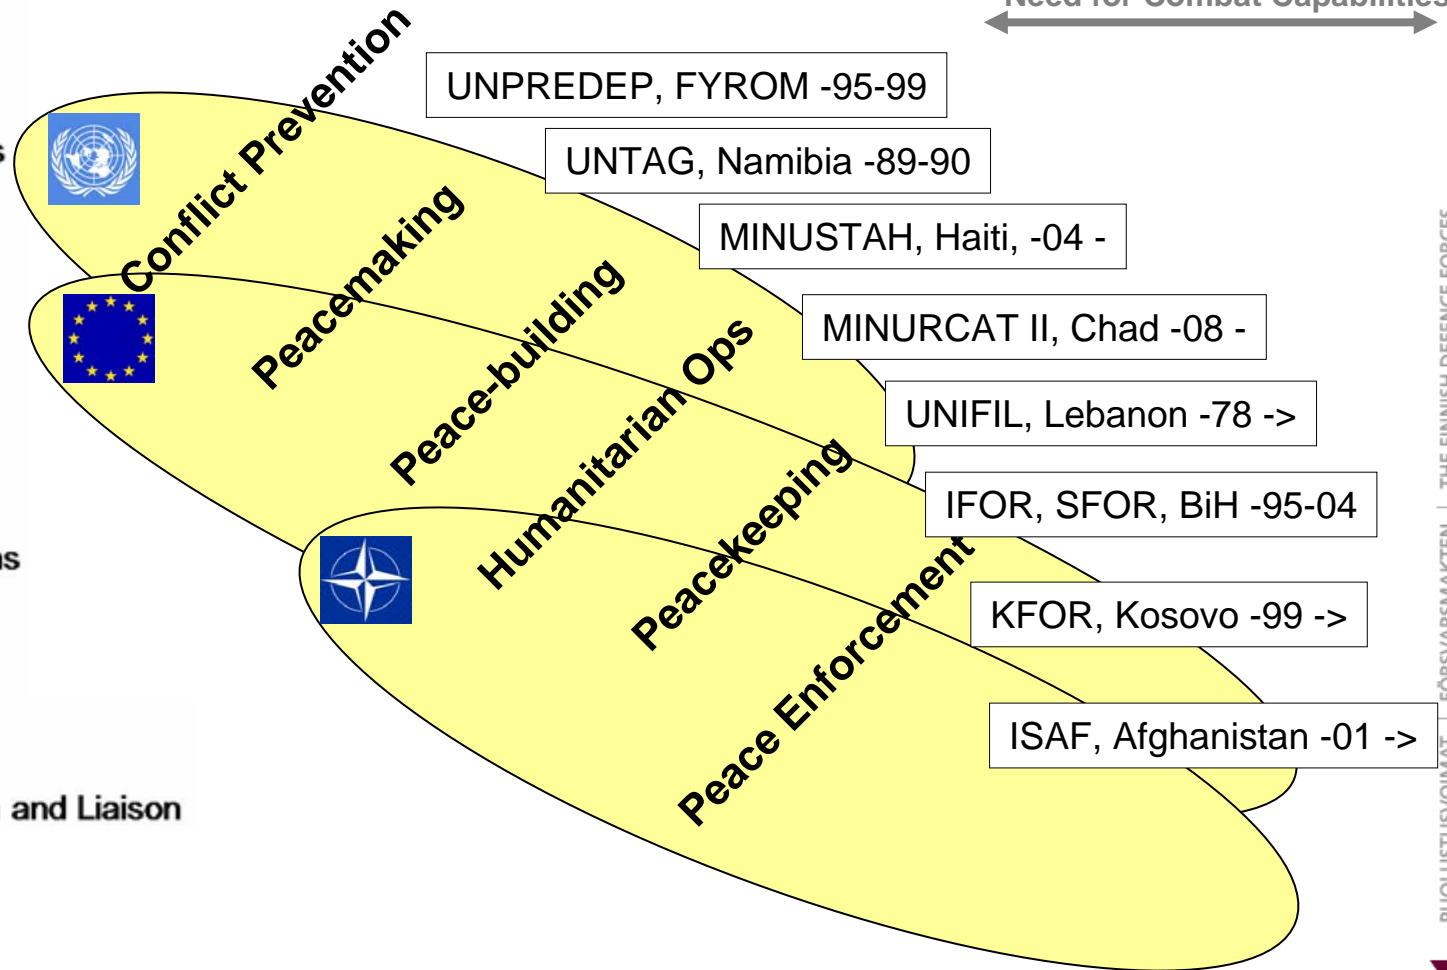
Need for Combat Capabilities

Conflict Prevention
Peacemaking
Peace-building
Humanitarian Ops
Peacekeeping
Peace Enforcement

UNPREDEP, FYROM -95-99
UNTAG, Namibia -89-90
MINUSTAH, Haiti, -04 -
MINURCAT II, Chad -08 -
UNIFIL, Lebanon -78 ->
IFOR, SFOR, BiH -95-04
KFOR, Kosovo -99 ->
ISAF, Afghanistan -01 ->

s
ns
and Liaison

PUOLUSTUSVOIMAT | FÖRSVARSMAKTEN | THE FINNISH DEFENCE FORCES